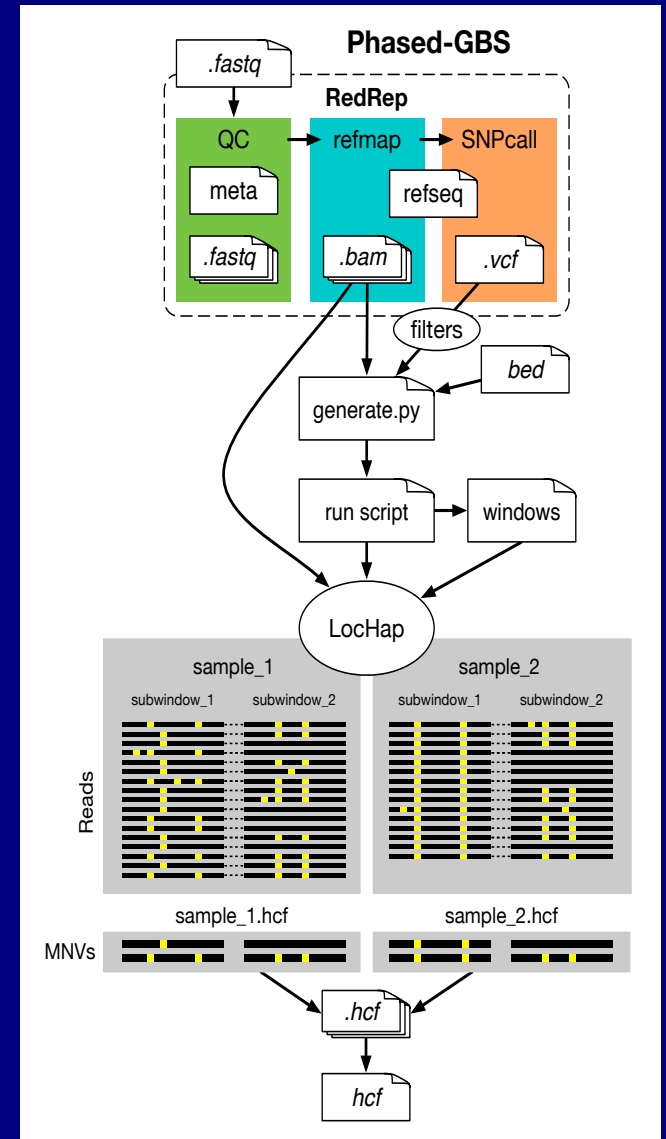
Phased-GBS

.fastq

RedRep

QC

refmap

SNPcall

meta

refseq

.fastq

.bam

.vcf

filters

bed

generate.py

run script

windows

LocHap

sample_1

sample_2

subwindow_1

subwindow_2

subwindow_1

subwindow_2

Reads

sample_1.hcf

sample_2.hcf

MNVs

.hcf

hcf